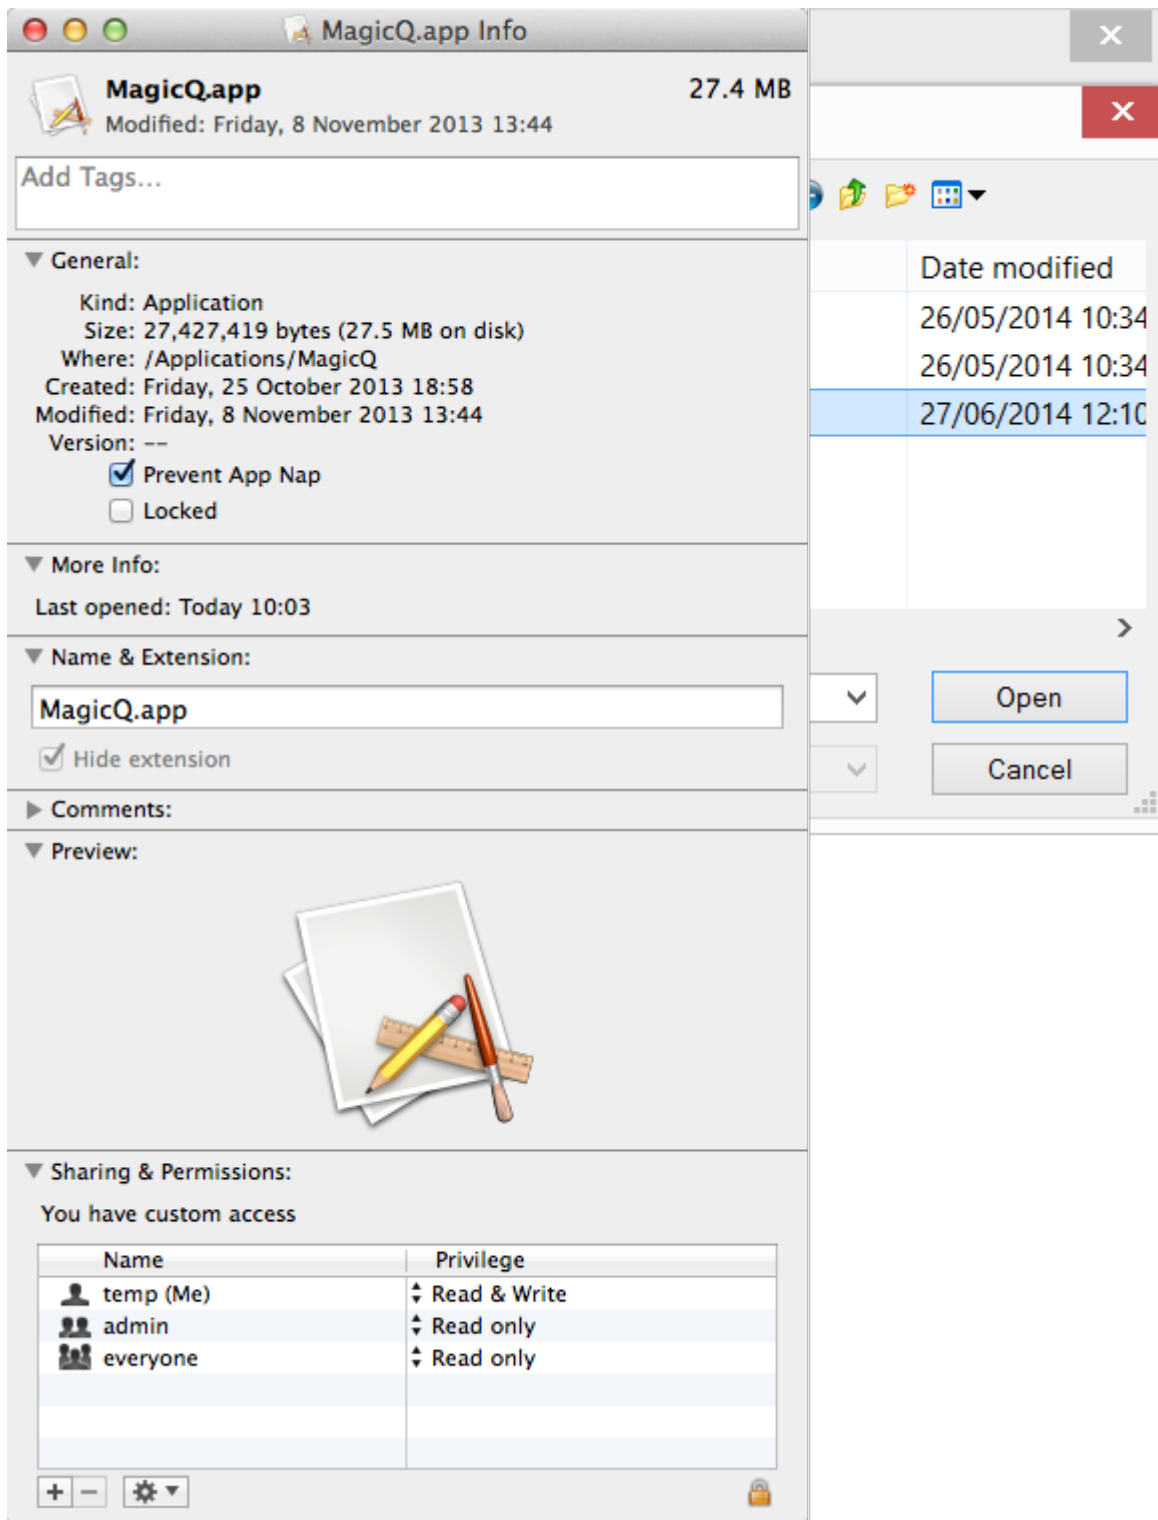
MagicQ.app Info

MagicQ.app 27.4 MB
Modified: Friday, 8 November 2013 13:44

Add Tags...

General:

Kind: Application
Size: 27,427,419 bytes (27.5 MB on disk)
Where: /Applications/MagicQ
Created: Friday, 25 October 2013 18:58
Modified: Friday, 8 November 2013 13:44
Version: --
Prevent App Nap
Locked

More Info:

Last opened: Today 10:03

Name & Extension:

MagicQ.app

Hide extension

Comments:

Preview:

Sharing & Permissions:

You have custom access

| Name | Privilege |
|---|---|
| temp (Me) | Read & Write |
| admin | Read only |
| everyone | Read only |

Date modified
26/05/2014 10:34
26/05/2014 10:34
27/06/2014 12:10

Open
Cancel